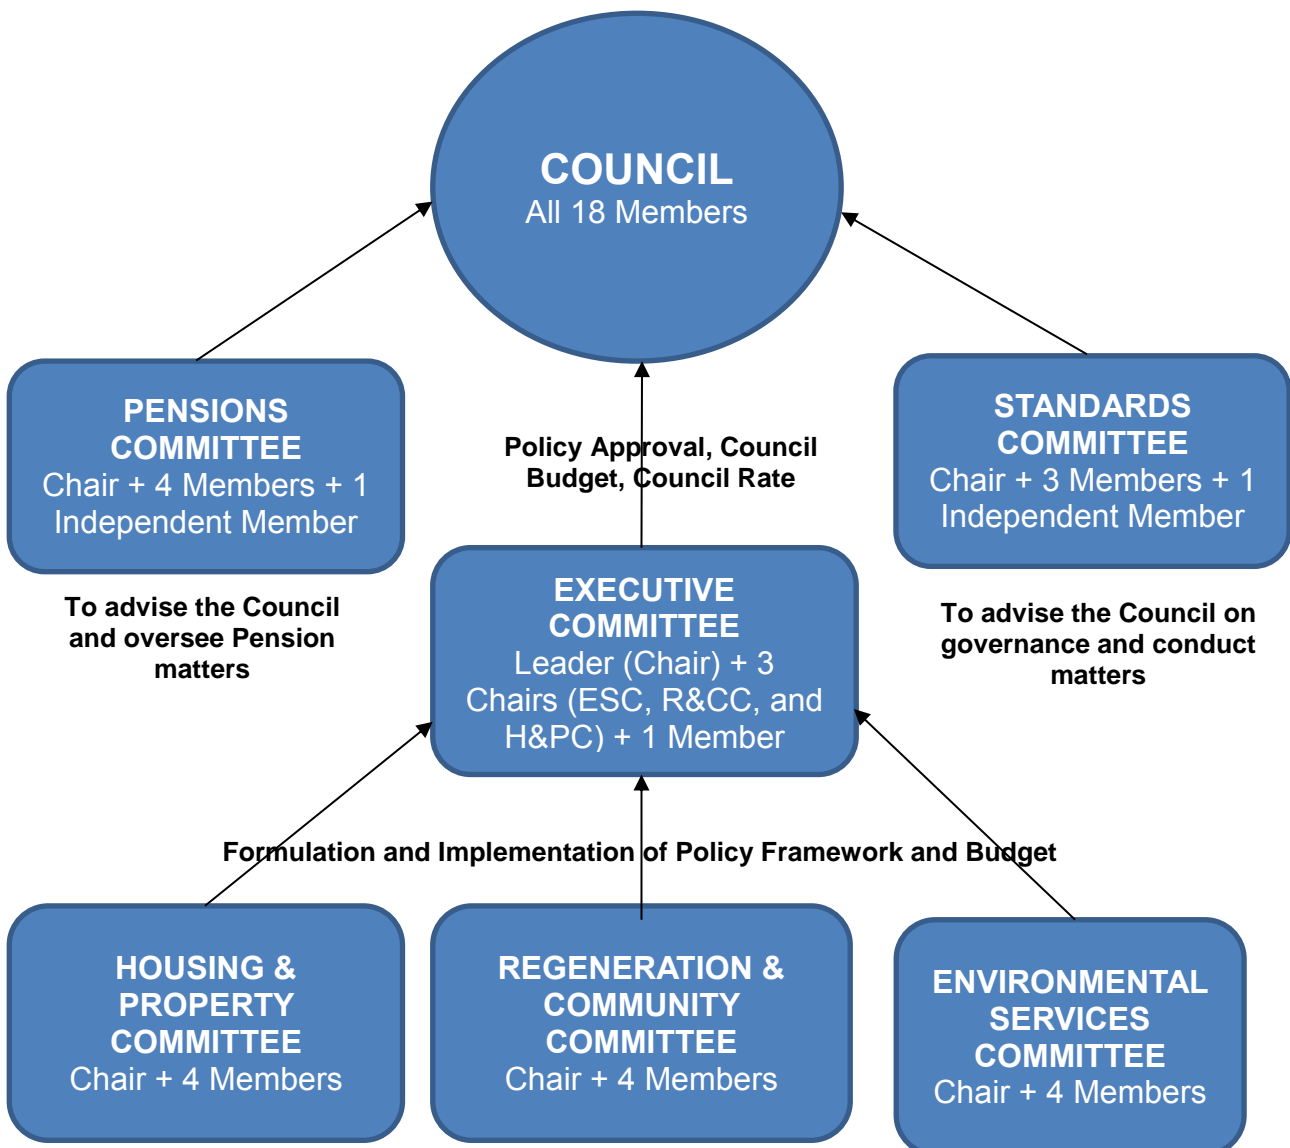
COUNCIL
All 18 Members

PENSIONS COMMITTEE
Chair + 4 Members + 1 Independent Member

To advise the Council and oversee Pension matters

Policy Approval, Council Budget, Council Rate

STANDARDS COMMITTEE
Chair + 3 Members + 1 Independent Member

To advise the Council on governance and conduct matters

EXECUTIVE COMMITTEE
Leader (Chair) + 3 Chairs (ESC, R&CC, and H&PC) + 1 Member

Formulation and Implementation of Policy Framework and Budget

HOUSING & PROPERTY COMMITTEE
Chair + 4 Members

REGENERATION & COMMUNITY COMMITTEE
Chair + 4 Members

ENVIRONMENTAL SERVICES COMMITTEE
Chair + 4 Members